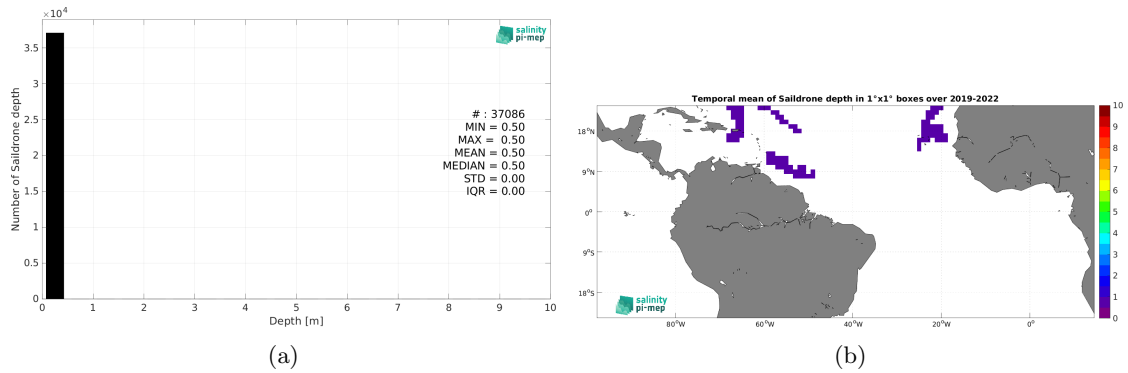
$\times10^4$

salinity pi-mep

Number of Saildrone depth

3.5
3
2.5
2
1.5
1
0.5
0

0 1 2 3 4 5 6 7 8 9 10

Depth [m]

# : 37086
MIN = 0.50
MAX = 0.50
MEAN = 0.50
MEDIAN = 0.50
STD = 0.00
IQR = 0.00

(a)

Temporal mean of Saildrone depth in 1°x1° boxes over 2019-2022

18°N
9°N
0°
9°S
18°S

80°W 60°W 40°W 20°W 0°

10
9
8
7
6
5
4
3
2
1
0

salinity pi-mep

(b)